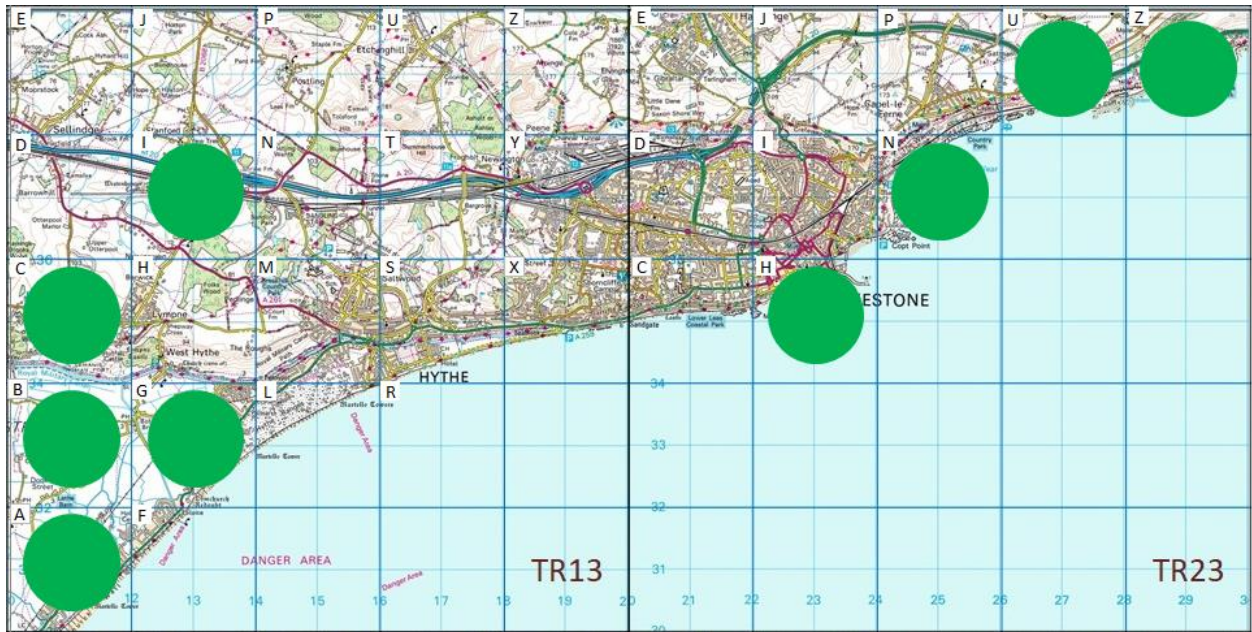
E J P U Z E J P U Z

D I N T Y D I N

C H M S X C H

B G L R

A F

Sellindge
Etchinghill
Newington
Sandgate
Lympne
West Hythe
HYTHE
ESTONE
Copt Point
Capel-le-Ferne
DANGER AREA
Danger Area
Lower Leas Coastal Park

34
33
32
31

12 13 14 15 16 17 18 19 20 21 22 23 24 25 26 27 28 29

TR13
TR23